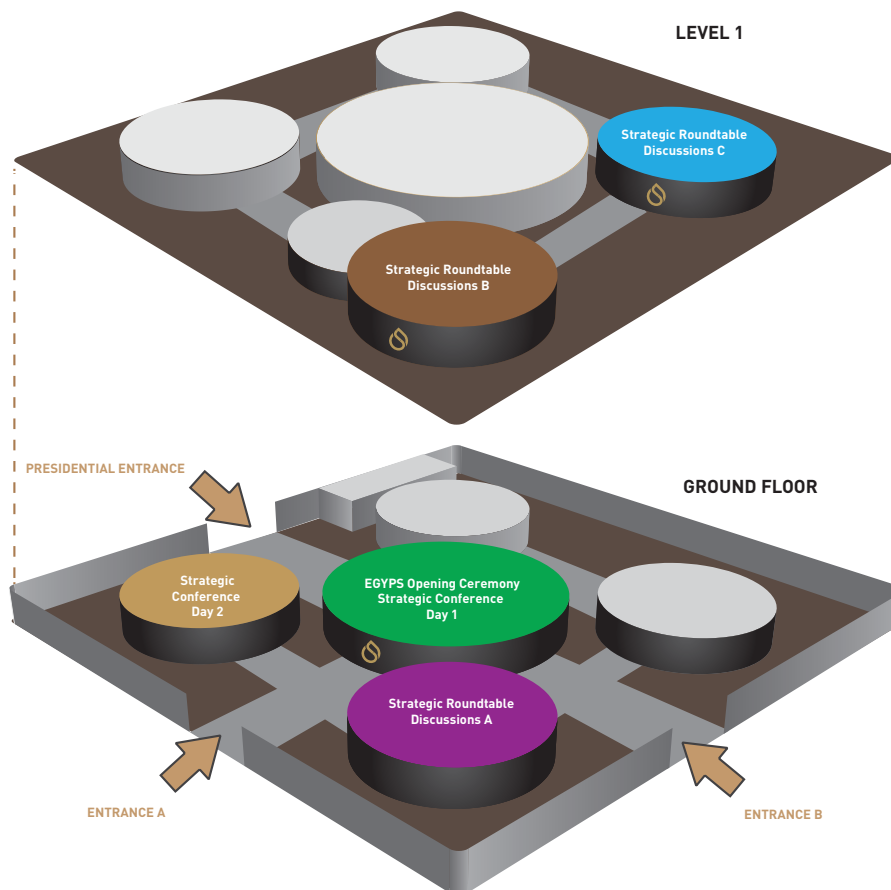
LEVEL 1

Strategic Roundtable Discussions C

Strategic Roundtable Discussions B

PRESIDENTIAL ENTRANCE

GROUND FLOOR

Strategic Conference Day 2

EGYPS Opening Ceremony Strategic Conference Day 1

Strategic Roundtable Discussions A

ENTRANCE A

ENTRANCE B